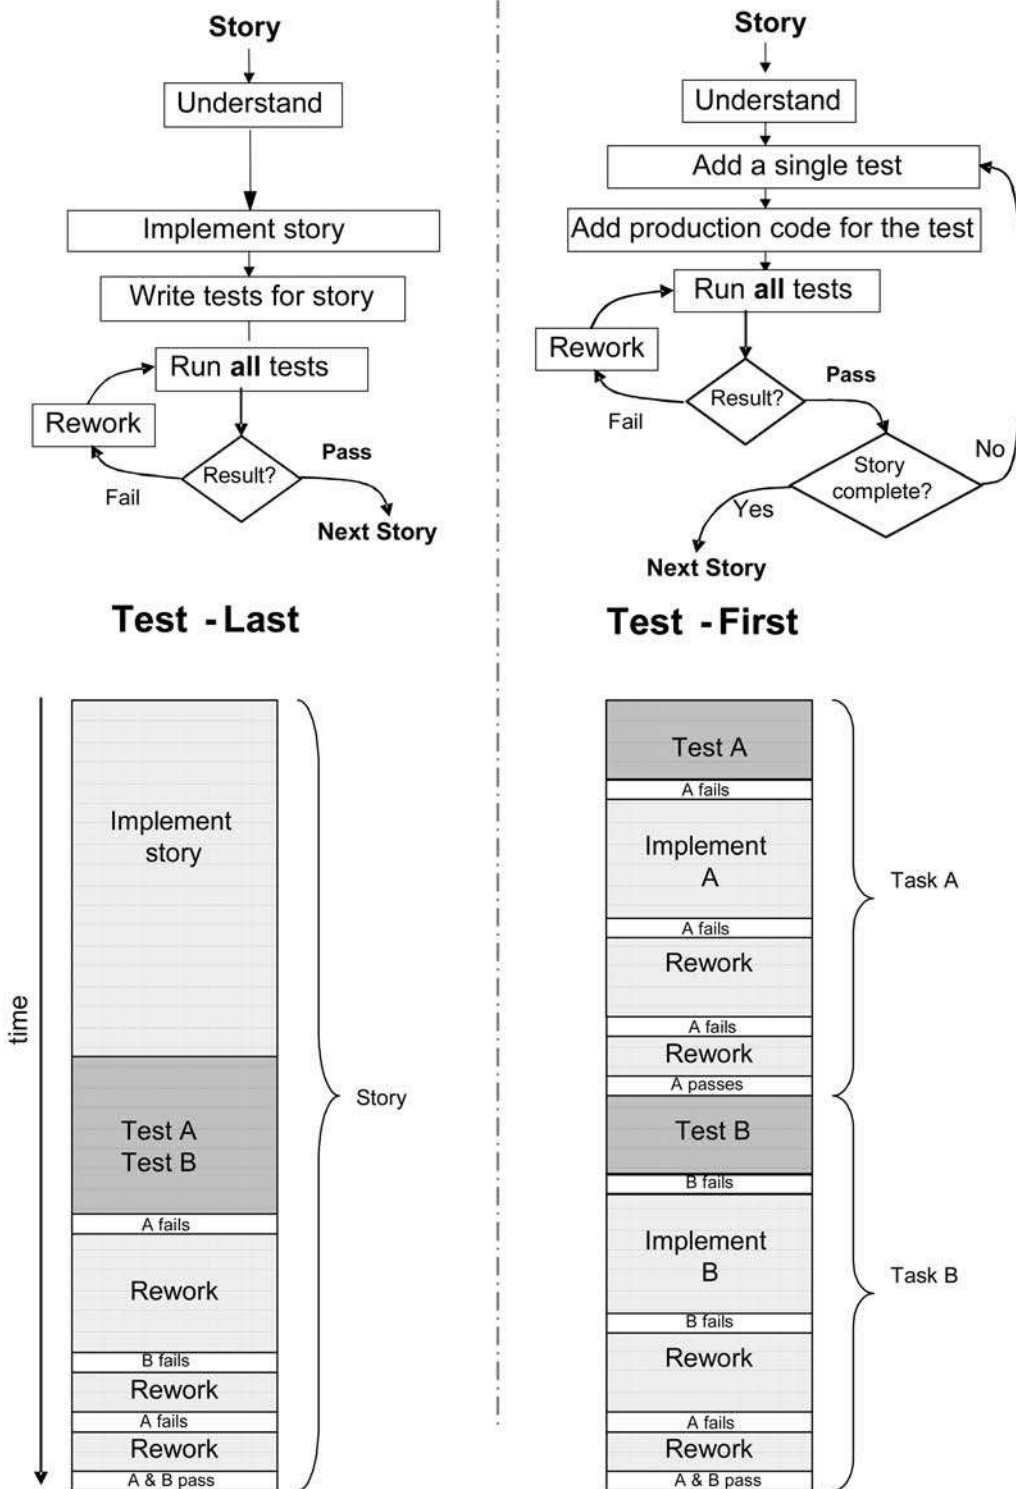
Story

Understand

Implement story

Write tests for story

Run **all** tests

Rework

Result?

Pass

Fail

Next Story

**Test - Last**

Story

Understand

Add a single test

Add production code for the test

Run **all** tests

Rework

Result?

Pass

Fail

Story complete?

No

Yes

Next Story

**Test - First**

time

Implement story

Test A
Test B

A fails

Rework

B fails

Rework

A fails

Rework

A & B pass

Story

Test A

A fails

Implement A

A fails

Rework

A fails

Rework

A passes

Task A

Test B

B fails

Implement B

B fails

Rework

A fails

Rework

A & B pass

Task B